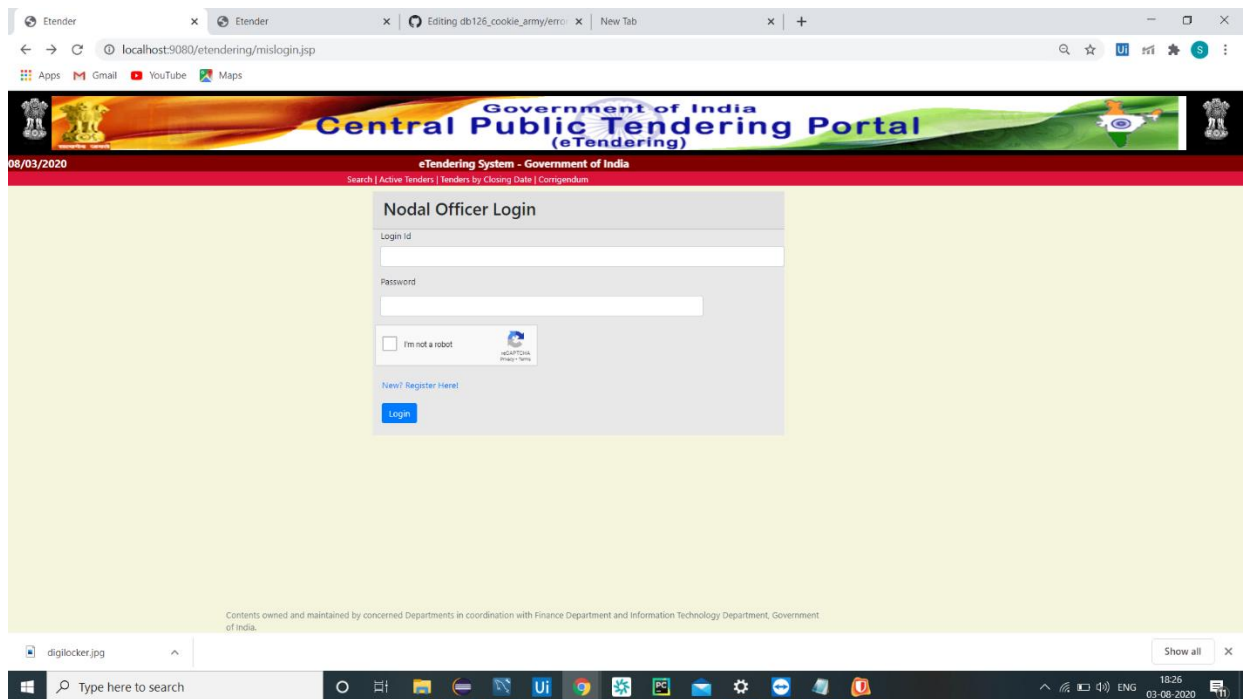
Etender
Etender
Editing db126_cookie_army/erro
New Tab
localhost:9080/etendering/mislogin.jsp
Apps Gmail YouTube Maps

Government of India
Central Public Tendering Portal
(eTendering)

08/03/2020
eTendering System - Government of India
Search | Active Tenders | Tenders by Closing Date | Corrigendum

Nodal Officer Login
Login Id
Password
I'm not a robot
reCAPTCHA
Privacy - Terms
New? Register Here!
Login

Contents owned and maintained by concerned Departments in coordination with Finance Department and Information Technology Department, Government of India.

digilocker.jpg
Show all
Type here to search
ENG
18:26
03-08-2020